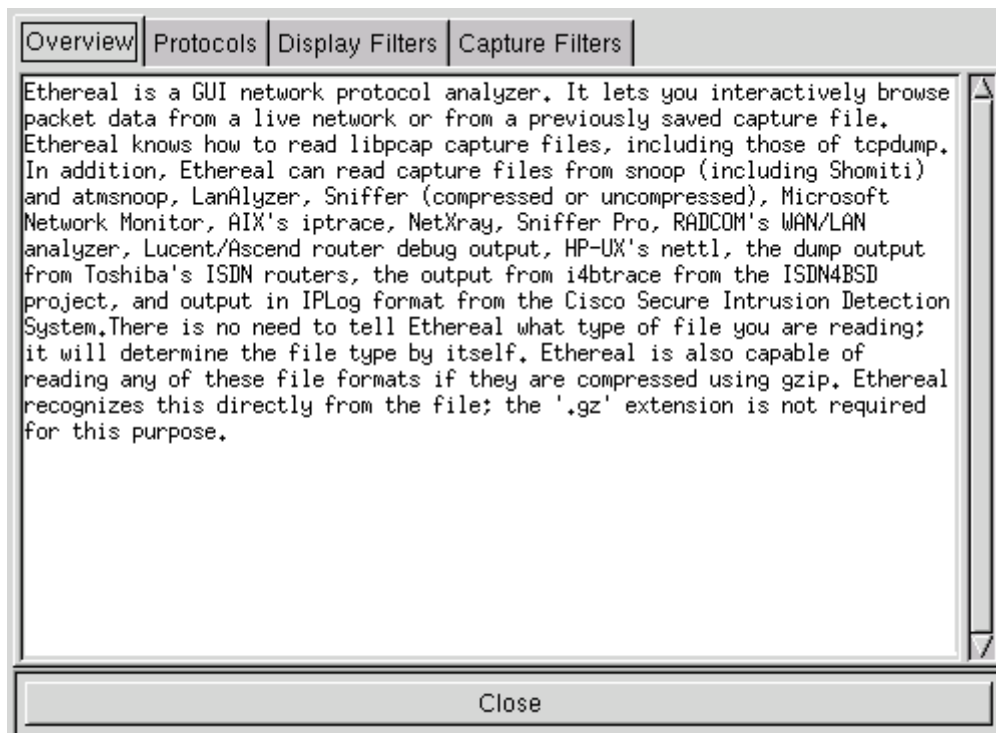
Overview | Protocols | Display Filters | Capture Filters

Ethereal is a GUI network protocol analyzer. It lets you interactively browse packet data from a live network or from a previously saved capture file. Ethereal knows how to read libpcap capture files, including those of tcpdump. In addition, Ethereal can read capture files from snoop (including Shomiti) and atmsnoop, LanAlyzer, Sniffer (compressed or uncompressed), Microsoft Network Monitor, AIX's iptrace, NetXray, Sniffer Pro, RADCOM's WAN/LAN analyzer, Lucent/Ascend router debug output, HP-UX's nettl, the dump output from Toshiba's ISDN routers, the output from i4btrace from the ISDN4BSD project, and output in IPLog format from the Cisco Secure Intrusion Detection System.There is no need to tell Ethereal what type of file you are reading; it will determine the file type by itself. Ethereal is also capable of reading any of these file formats if they are compressed using gzip. Ethereal recognizes this directly from the file; the '.gz' extension is not required for this purpose.

Close